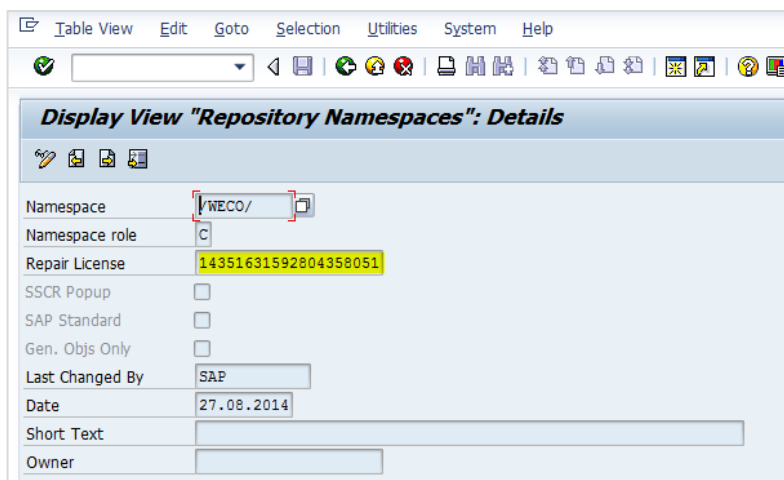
Table View Edit Goto Selection Utilities System Help

Display View "Repository Namespaces": Details

Namespace /WECO/
Namespace role C
Repair License 14351631592804358051
SSCR Popup
SAP Standard
Gen. Objs Only
Last Changed By SAP
Date 27.08.2014
Short Text
Owner